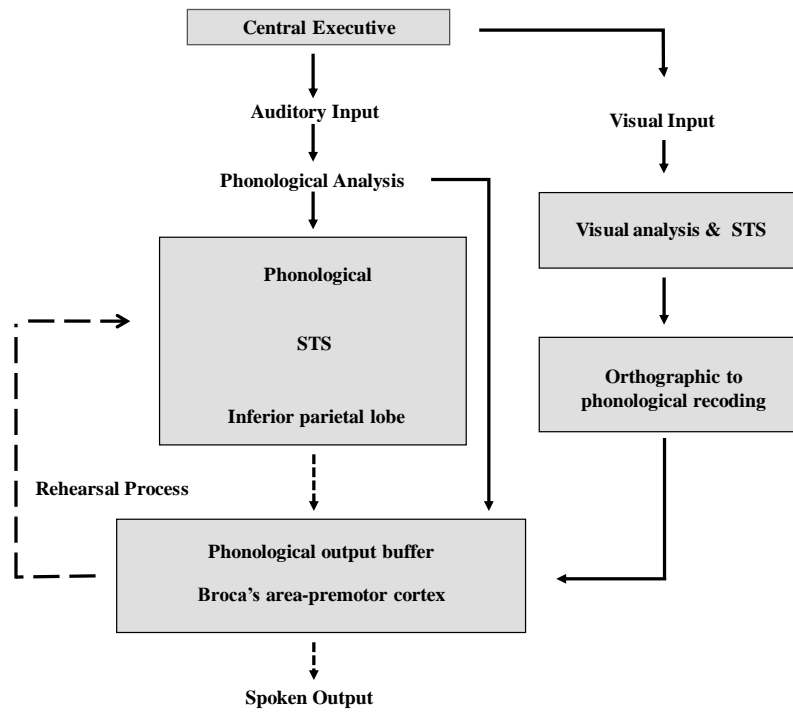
Central Executive

Auditory Input

Visual Input

Phonological Analysis

Visual analysis & STS

Phonological

STS

Inferior parietal lobe

Orthographic to phonological recoding

Rehearsal Process

Phonological output buffer

Broca's area-premotor cortex

Spoken Output